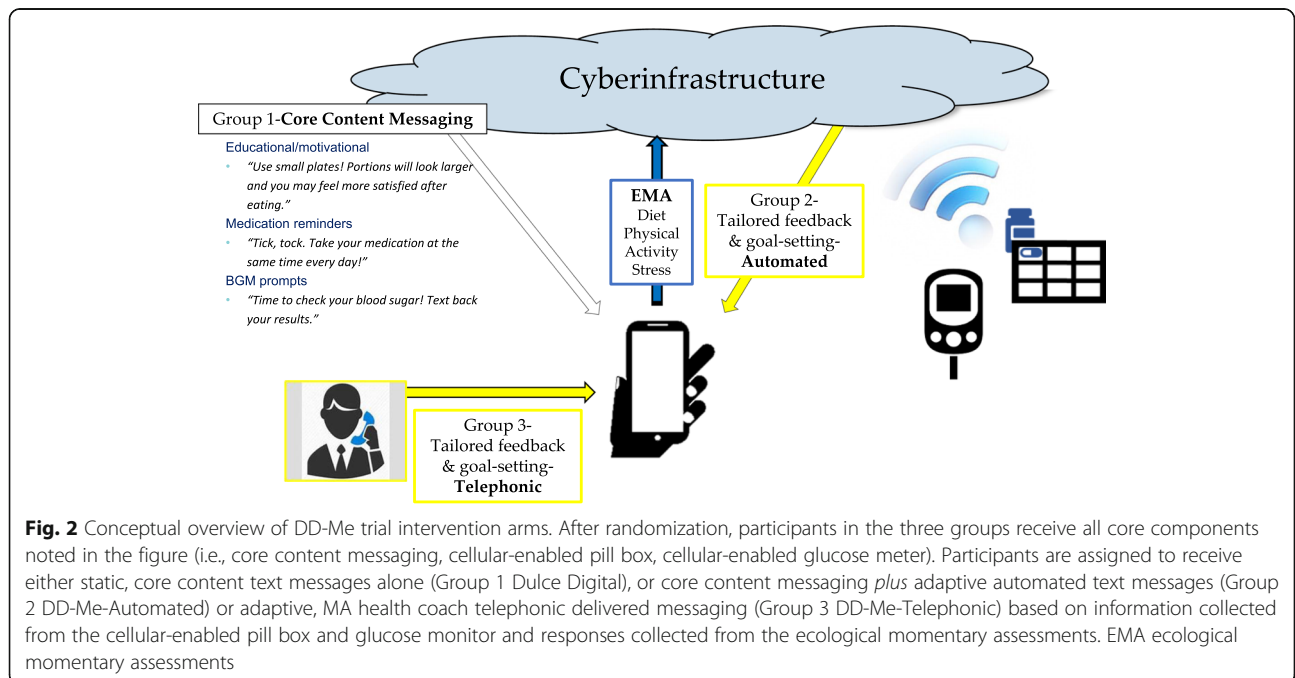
Cyberinfrastructure

Group 1-**Core Content Messaging**

Educational/motivational

- *"Use small plates! Portions will look larger and you may feel more satisfied after eating."*

Medication reminders

- *"Tick, tock. Take your medication at the same time every day!"*

BGM prompts

- *"Time to check your blood sugar! Text back your results."*

**EMA**
Diet
Physical Activity
Stress

Group 2-
Tailored feedback & goal-setting-
**Automated**

Group 3-
Tailored feedback & goal-setting-
**Telephonic**

**Fig. 2** Conceptual overview of DD-Me trial intervention arms. After randomization, participants in the three groups receive all core components noted in the figure (i.e., core content messaging, cellular-enabled pill box, cellular-enabled glucose meter). Participants are assigned to receive either static, core content text messages alone (Group 1 Dulce Digital), or core content messaging *plus* adaptive automated text messages (Group 2 DD-Me-Automated) or adaptive, MA health coach telephonic delivered messaging (Group 3 DD-Me-Telephonic) based on information collected from the cellular-enabled pill box and glucose monitor and responses collected from the ecological momentary assessments. EMA ecological momentary assessments